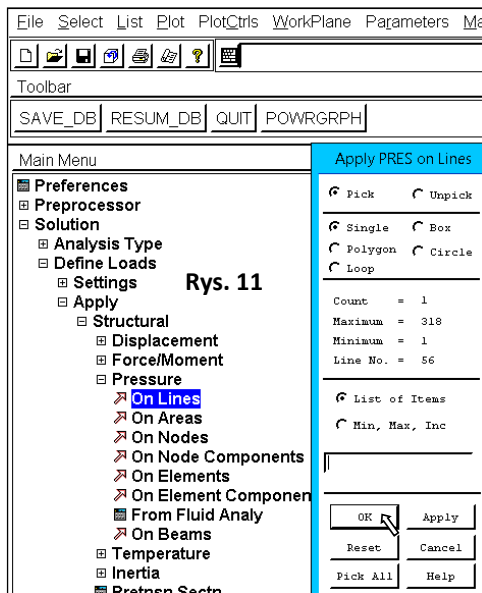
File Select List Plot PlotCtrls WorkPlane Parameters Ma

Toolbar

SAVE_DB RESUM_DB QUIT POWRGRPH

Main Menu

⊞ Preferences
⊞ Preprocessor
⊟ Solution
⊞ Analysis Type
⊟ Define Loads
⊞ Settings
⊟ Apply
⊟ Structural
⊞ Displacement
⊞ Force/Moment
⊟ Pressure
On Lines
On Areas
On Nodes
On Node Components
On Elements
On Element Componen
From Fluid Analy
On Beams
⊞ Temperature
⊞ Inertia
Pretnsn Sectn

Rys. 11

Apply PRES on Lines

Pick Unpick

Single Box
Polygon Circle
Loop

Count = 1
Maximum = 318
Minimum = 1
Line No. = 56

List of Items
Min, Max, Inc

OK Apply
Reset Cancel
Pick All Help